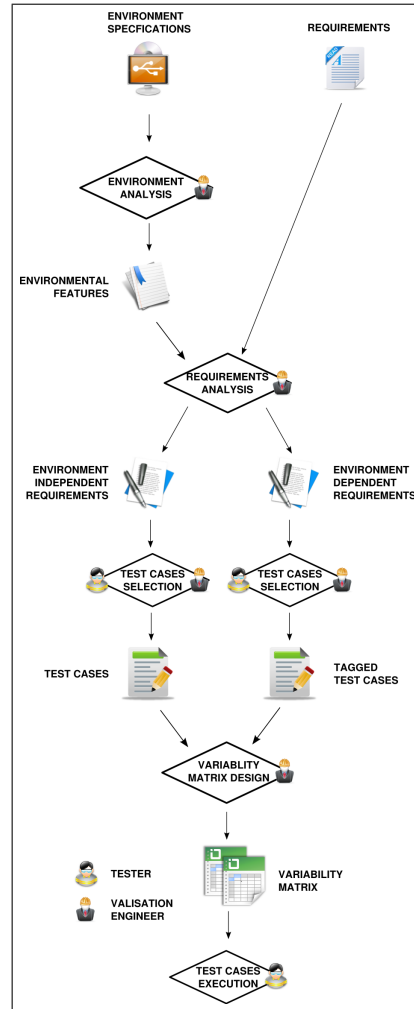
ENVIRONMENT SPECFICATIONS

REQUIREMENTS

ENVIRONMENT ANALYSIS

ENVIRONMENTAL FEATURES

REQUIREMENTS ANALYSIS

ENVIRONMENT INDEPENDENT REQUIREMENTS

ENVIRONMENT DEPENDENT REQUIREMENTS

TEST CASES SELECTION

TEST CASES SELECTION

TEST CASES

TAGGED TEST CASES

VARIABLITY MATRIX DESIGN

TESTER

VALISATION ENGINEER

VARIABILITY MATRIX

TEST CASES EXECUTION